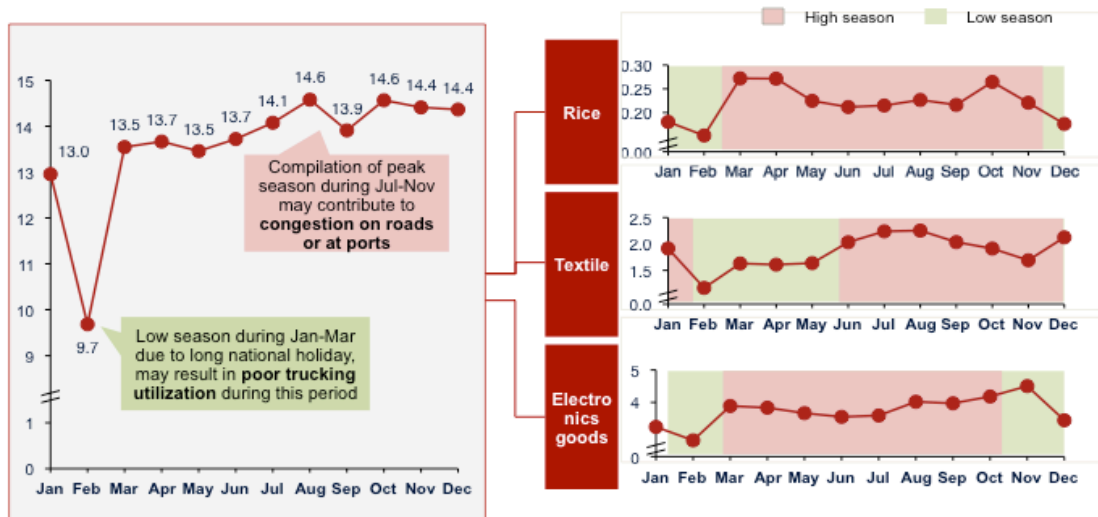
15
14
13
12
11
10
9
1
0

13.0
9.7
13.5
13.7
13.5
13.7
14.1
14.6
13.9
14.6
14.4
14.4

Compilation of peak season during Jul-Nov may contribute to **congestion on roads or at ports**

Low season during Jan-Mar due to long national holiday, may result in **poor trucking utilization** during this period

Jan Feb Mar Apr May Jun Jul Aug Sep Oct Nov Dec

High season
Low season

Rice
0.30
0.25
0.20
0.00
Jan Feb Mar Apr May Jun Jul Aug Sep Oct Nov Dec

Textile
2.5
2.0
1.5
0.0
Jan Feb Mar Apr May Jun Jul Aug Sep Oct Nov Dec

Electronics goods
5
4
0
Jan Feb Mar Apr May Jun Jul Aug Sep Oct Nov Dec